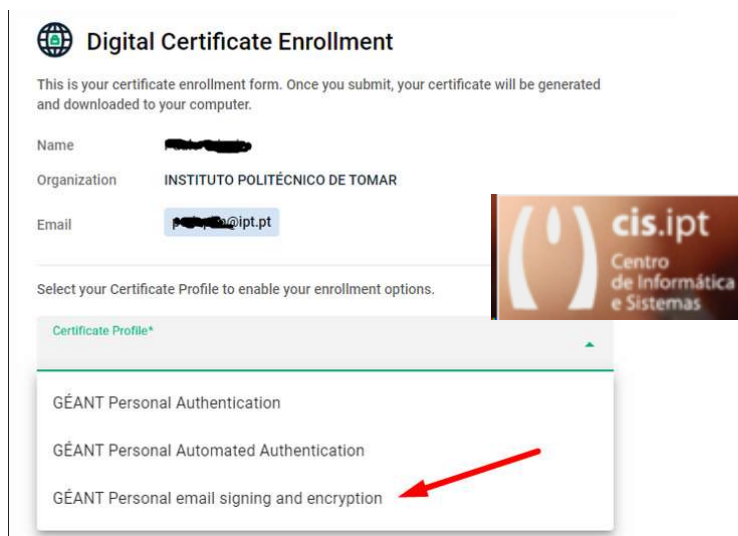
Digital Certificate Enrollment

This is your certificate enrollment form. Once you submit, your certificate will be generated and downloaded to your computer.

Name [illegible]

Organization INSTITUTO POLITÉCNICO DE TOMAR

Email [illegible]@ipt.pt

cis.ipt
Centro de Informática e Sistemas

Select your Certificate Profile to enable your enrollment options.

Certificate Profile*

GÉANT Personal Authentication

GÉANT Personal Automated Authentication

GÉANT Personal email signing and encryption